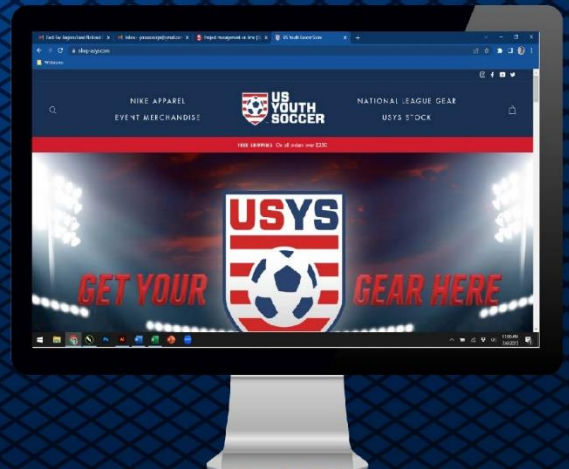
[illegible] | Inbox - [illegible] | Project management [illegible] | US Youth Soccer Store

shop-usys.com

NIKE APPAREL
EVENT MERCHANDISE

US YOUTH SOCCER

NATIONAL LEAGUE GEAR
USYS STOCK

FREE SHIPPING On all orders over $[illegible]

USYS

GET YOUR

GEAR HERE